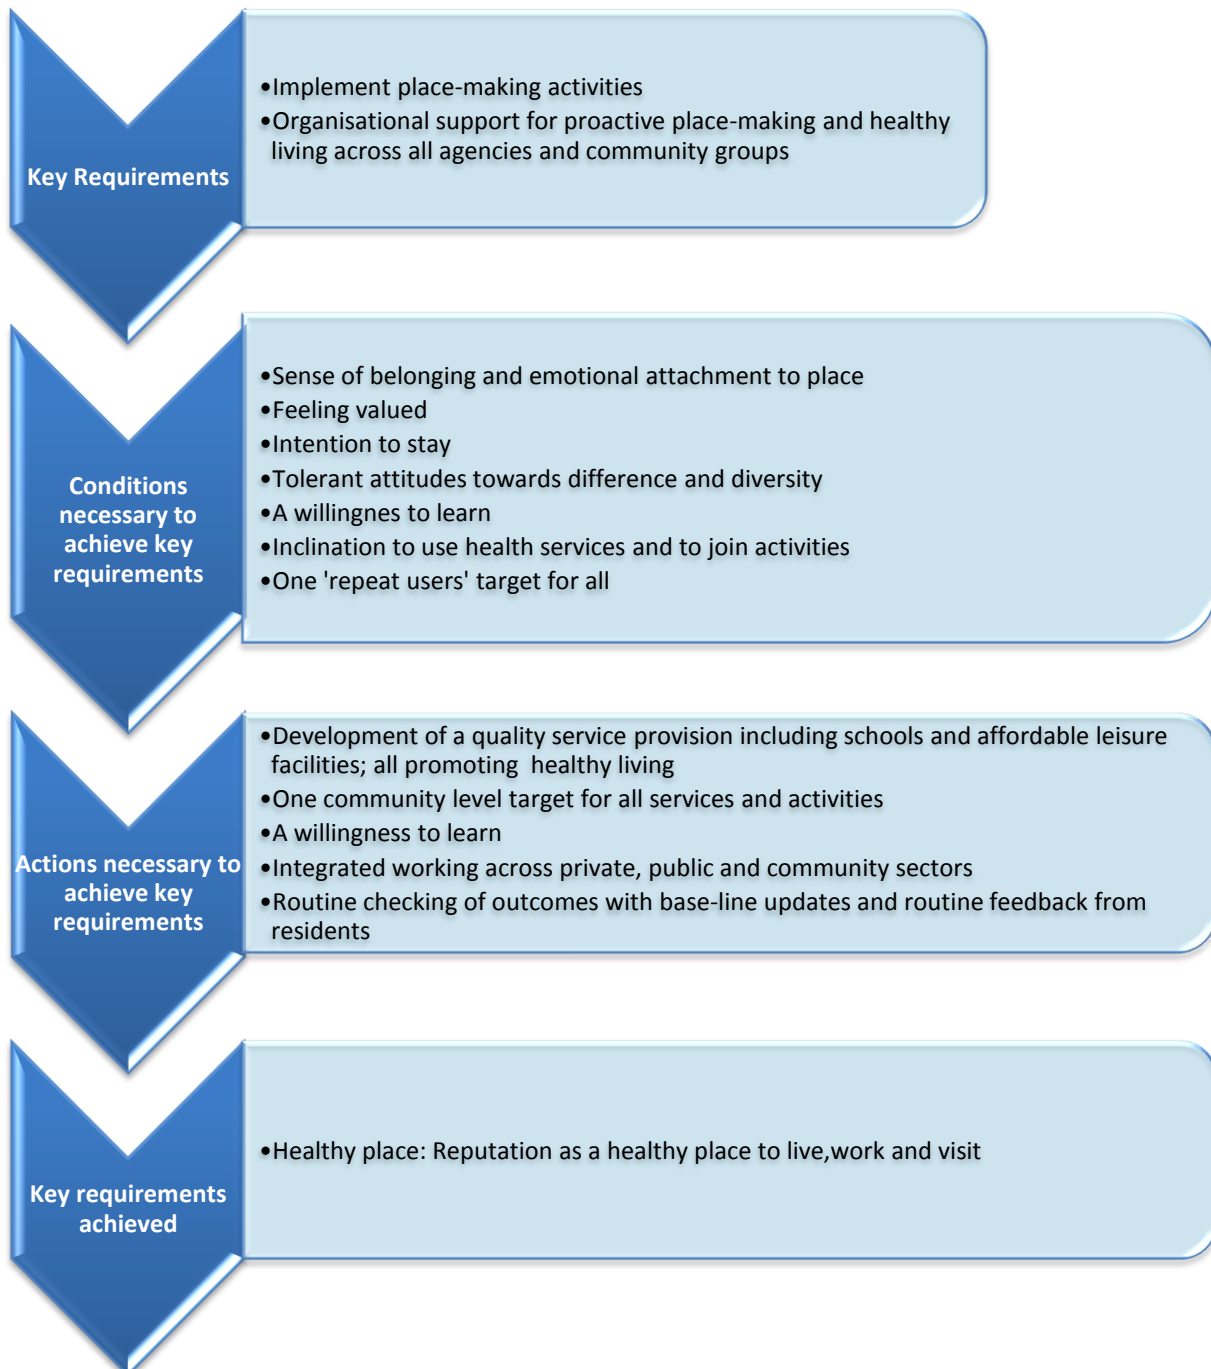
Key Requirements

•Implement place-making activities
•Organisational support for proactive place-making and healthy living across all agencies and community groups

Conditions necessary to achieve key requirements

•Sense of belonging and emotional attachment to place
•Feeling valued
•Intention to stay
•Tolerant attitudes towards difference and diversity
•A willingnes to learn
•Inclination to use health services and to join activities
•One 'repeat users' target for all

Actions necessary to achieve key requirements

•Development of a quality service provision including schools and affordable leisure facilities; all promoting healthy living
•One community level target for all services and activities
•A willingness to learn
•Integrated working across private, public and community sectors
•Routine checking of outcomes with base-line updates and routine feedback from residents

Key requirements achieved

•Healthy place: Reputation as a healthy place to live,work and visit